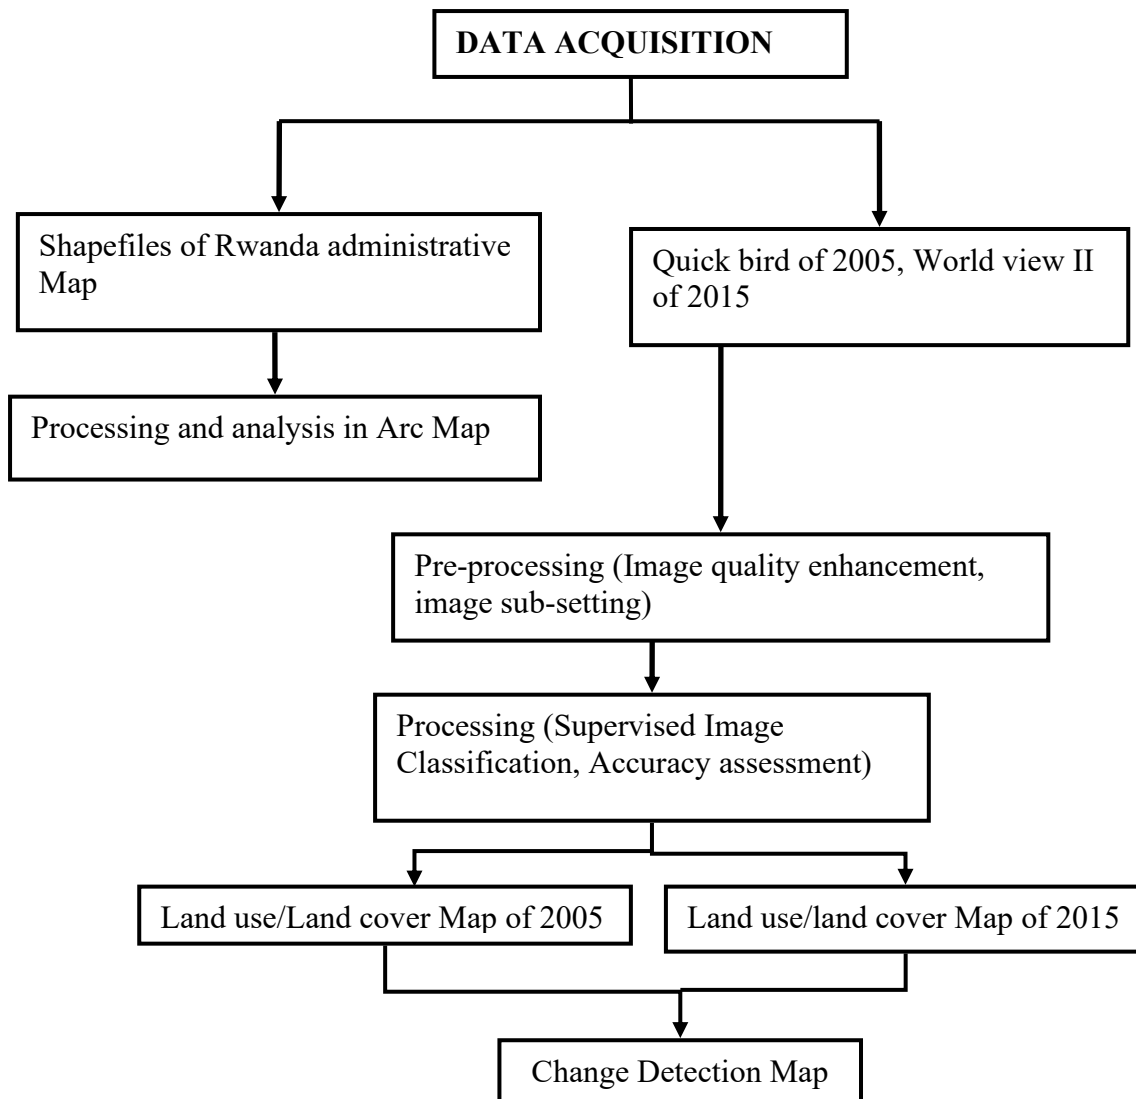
DATA ACQUISITION

Shapefiles of Rwanda administrative Map

Quick bird of 2005, World view II of 2015

Processing and analysis in Arc Map

Pre-processing (Image quality enhancement, image sub-setting)

Processing (Supervised Image Classification, Accuracy assessment)

Land use/Land cover Map of 2005

Land use/land cover Map of 2015

Change Detection Map